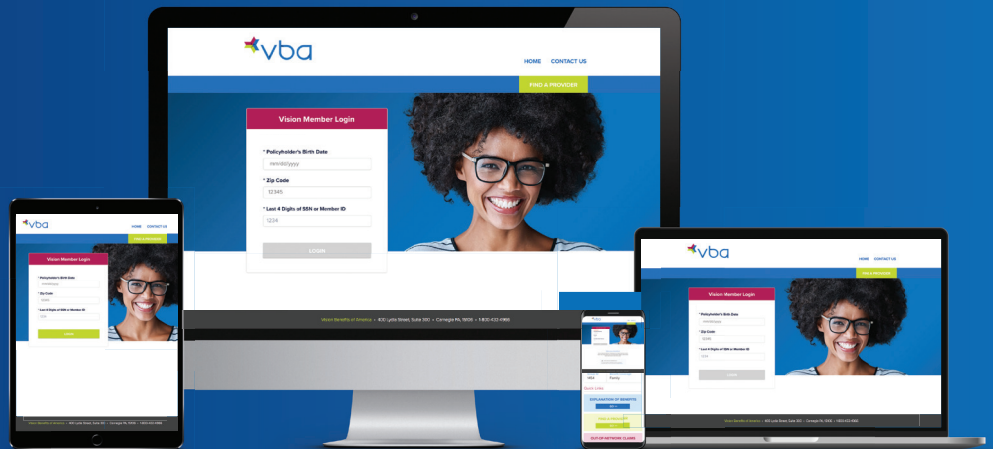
vba

HOME CONTACT US

FIND A PROVIDER

Vision Member Login

* Policyholder's Birth Date

mm/dd/yyyy

* Zip Code

12345

* Last 4 Digits of SSN or Member ID

1234

LOGIN

Vision Benefits of America • 400 Lydia Street, Suite 300 • Carnegie PA 15106 • 1-800-432-4966

vba

HOME CONTACT US

FIND A PROVIDER

Vision Member Login

* Policyholder's Birth Date

mm/dd/yyyy

* Zip Code

12345

* Last 4 Digits of SSN or Member ID

1234

LOGIN

Vision Benefits of America • 400 Lydia Street, Suite 300 • Carnegie PA 15106 • 1-800-432-4966

vba

HOME CONTACT US

FIND A PROVIDER

Vision Member Login

* Policyholder's Birth Date

mm/dd/yyyy

* Zip Code

12345

* Last 4 Digits of SSN or Member ID

1234

LOGIN

Vision Benefits of America • 400 Lydia Street, Suite 300 • Carnegie PA 15106 • 1-800-432-4966

Quick Links

EXPLANATION OF BENEFITS

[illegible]

OUT-OF-NETWORK CLAIMS